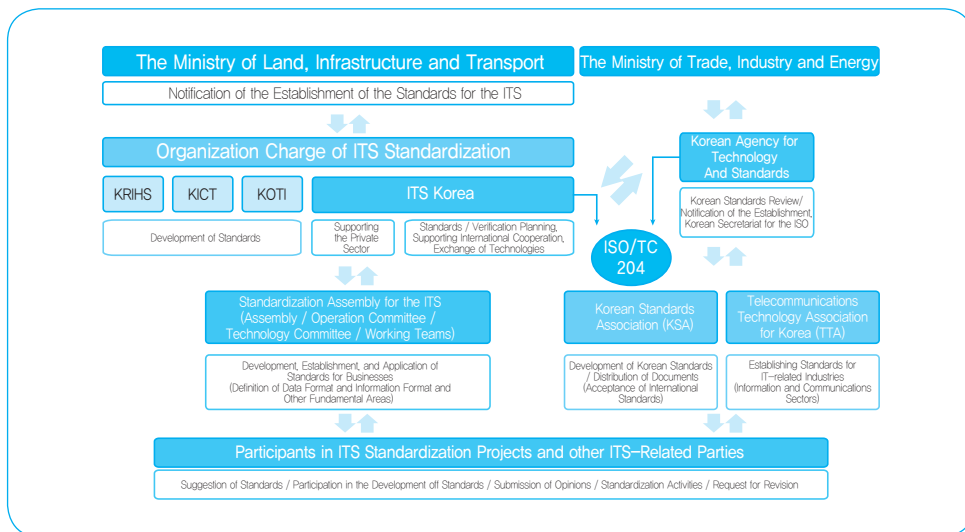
The Ministry of Land, Infrastructure and Transport

The Ministry of Trade, Industry and Energy

Notification of the Establishment of the Standards for the ITS

Organization Charge of ITS Standardization

KRIHS

KICT

KOTI

ITS Korea

Development of Standards

Supporting the Private Sector

Standards / Verification Planning, Supporting International Cooperation, Exchange of Technologies

Korean Agency for Technology And Standards

Korean Standards Review/ Notification of the Establishment, Korean Secretariat for the ISO

ISO/TC 204

Standardization Assembly for the ITS (Assembly / Operation Committee / Technology Committee / Working Teams)

Development, Establishment, and Application of Standards for Businesses (Definition of Data Format and Information Format and Other Fundamental Areas)

Korean Standards Association (KSA)

Development of Korean Standards / Distribution of Documents (Acceptance of International Standards)

Telecommunications Technology Association for Korea (TTA)

Establishing Standards for IT-related Industries (Information and Communications Sectors)

Participants in ITS Standardization Projects and other ITS-Related Parties

Suggestion of Standards / Participation in the Development off Standards / Submission of Opinions / Standardization Activities / Request for Revision